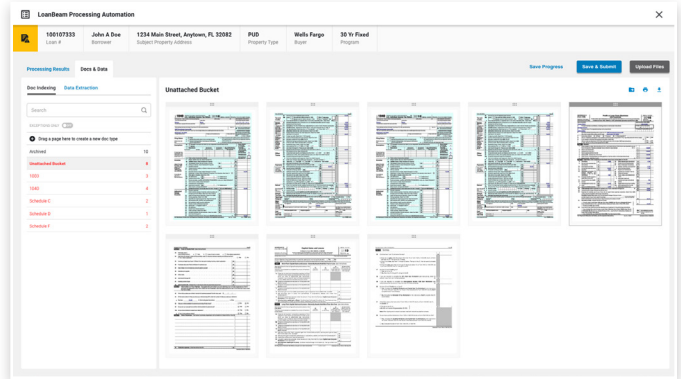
LoanBeam Processing Automation

100107333
Loan #

John A Doe
Borrower

1234 Main Street, Anytown, FL 32082
Subject Property Address

PUD
Property Type

Wells Fargo
Buyer

30 Yr Fixed
Program

Processing Results

Docs & Data

Save Progress

Save & Submit

Upload Files

Doc Indexing

Data Extraction

Search

EXCEPTIONS ONLY

Drag a page here to create a new doc type

| | |
|---|---|
| Archived | 10 |
| Unattached Bucket | 8 |
| 1003 | 3 |
| 1040 | 6 |
| Schedule C | 2 |
| Schedule E | 1 |
| Schedule F | 2 |

Unattached Bucket